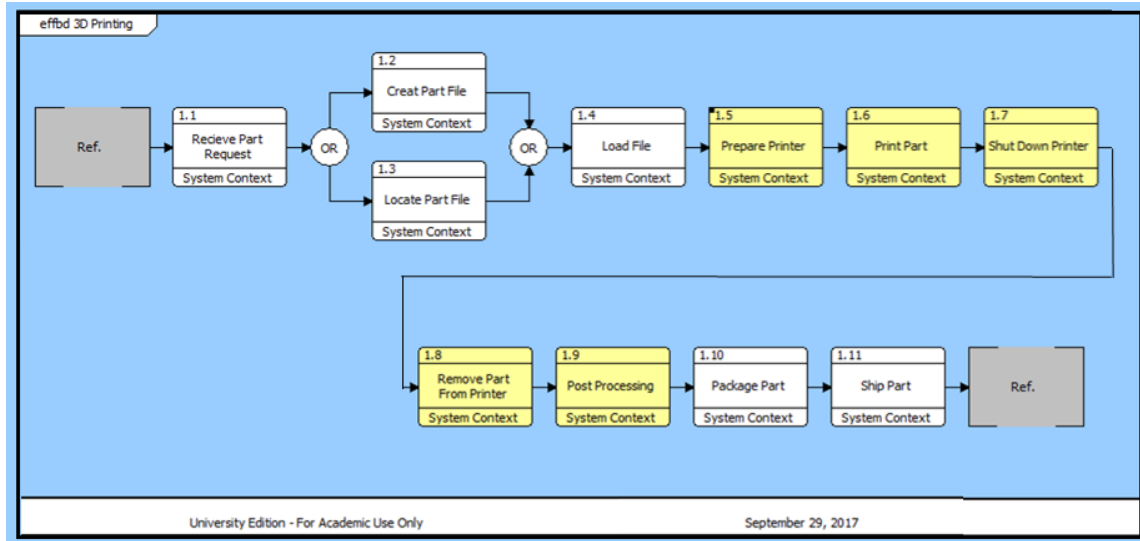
effbd 3D Printing

Ref.

1.1
Recieve Part Request
System Context

OR

1.2
Creat Part File
System Context

1.3
Locate Part File
System Context

OR

1.4
Load File
System Context

1.5
Prepare Printer
System Context

1.6
Print Part
System Context

1.7
Shut Down Printer
System Context

1.8
Remove Part From Printer
System Context

1.9
Post Processing
System Context

1.10
Package Part
System Context

1.11
Ship Part
System Context

Ref.

University Edition - For Academic Use Only

September 29, 2017